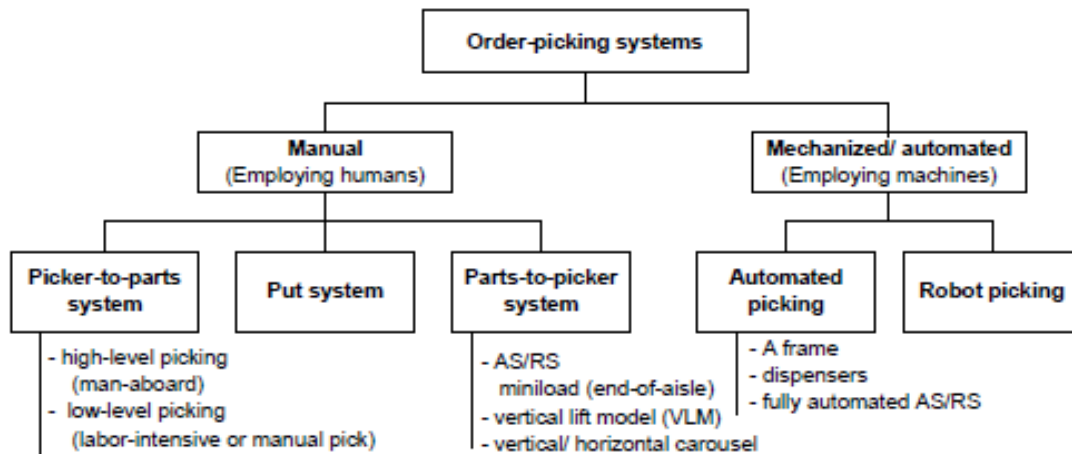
Order-picking systems

Manual
(Employing humans)

Mechanized/ automated
(Employing machines)

Picker-to-parts system

- high-level picking (man-aboard)
- low-level picking (labor-intensive or manual pick)

Put system

Parts-to-picker system

- AS/RS miniload (end-of-aisle)
- vertical lift model (VLM)
- vertical/ horizontal carousel

Automated picking

- A frame
- dispensers
- fully automated AS/RS

Robot picking